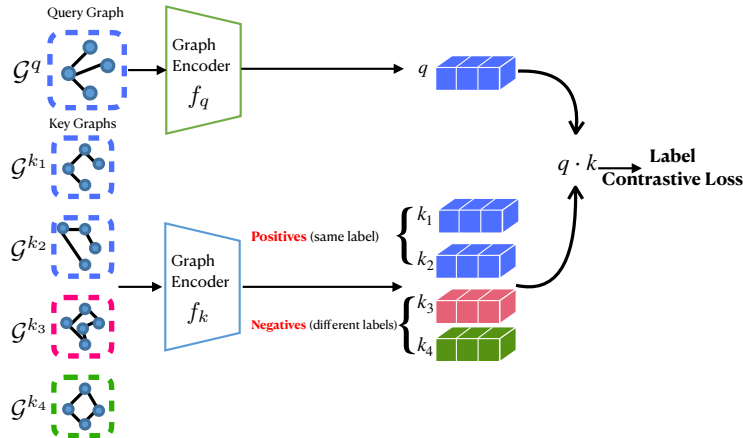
Query Graph

$\mathcal{G}^q$

Graph Encoder $f_q$

$q$

Key Graphs

$\mathcal{G}^{k_1}$

$\mathcal{G}^{k_2}$

$\mathcal{G}^{k_3}$

$\mathcal{G}^{k_4}$

Graph Encoder $f_k$

Positives (same label)

Negatives (different labels)

$k_1$

$k_2$

$k_3$

$k_4$

$q \cdot k$

Label Contrastive Loss